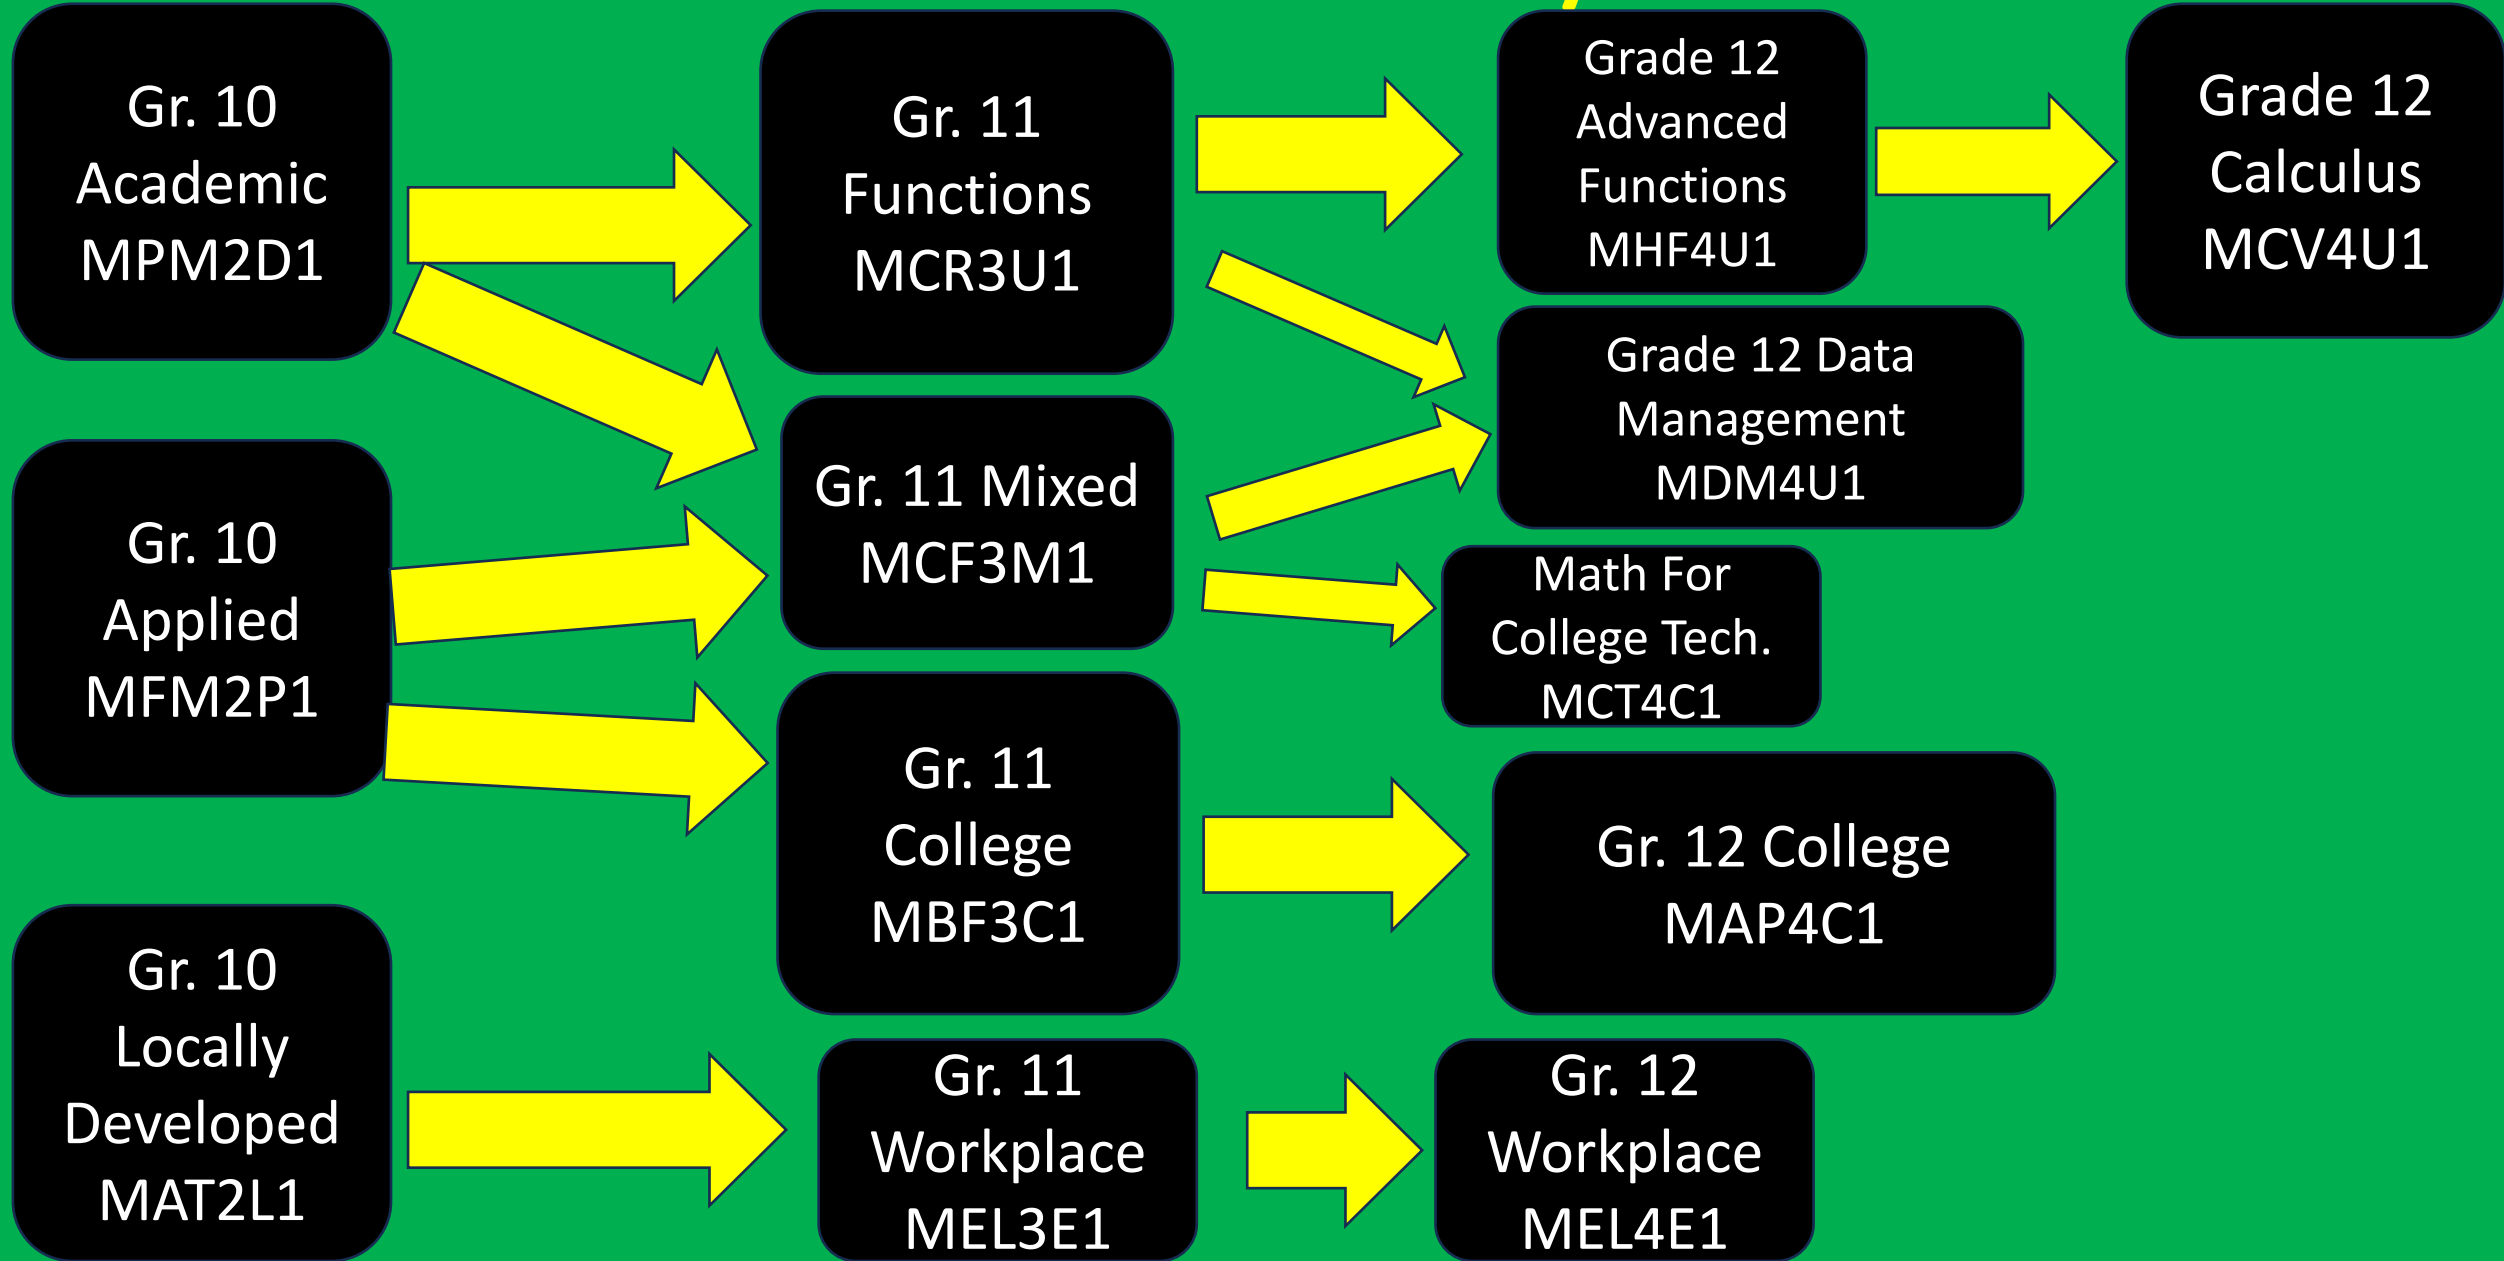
Gr. 10 Academic MPM2D1

Gr. 11 Functions MCR3U1

Grade 12 Advanced Functions MHF4U1

Grade 12 Calculus MCV4U1

Grade 12 Data Management MDM4U1

Gr. 10 Applied MFM2P1

Gr. 11 Mixed MCF3M1

Math For College Tech. MCT4C1

Gr. 11 College MBF3C1

Gr. 12 College MAP4C1

Gr. 10 Locally Developed MAT2L1

Gr. 11 Workplace MEL3E1

Gr. 12 Workplace MEL4E1